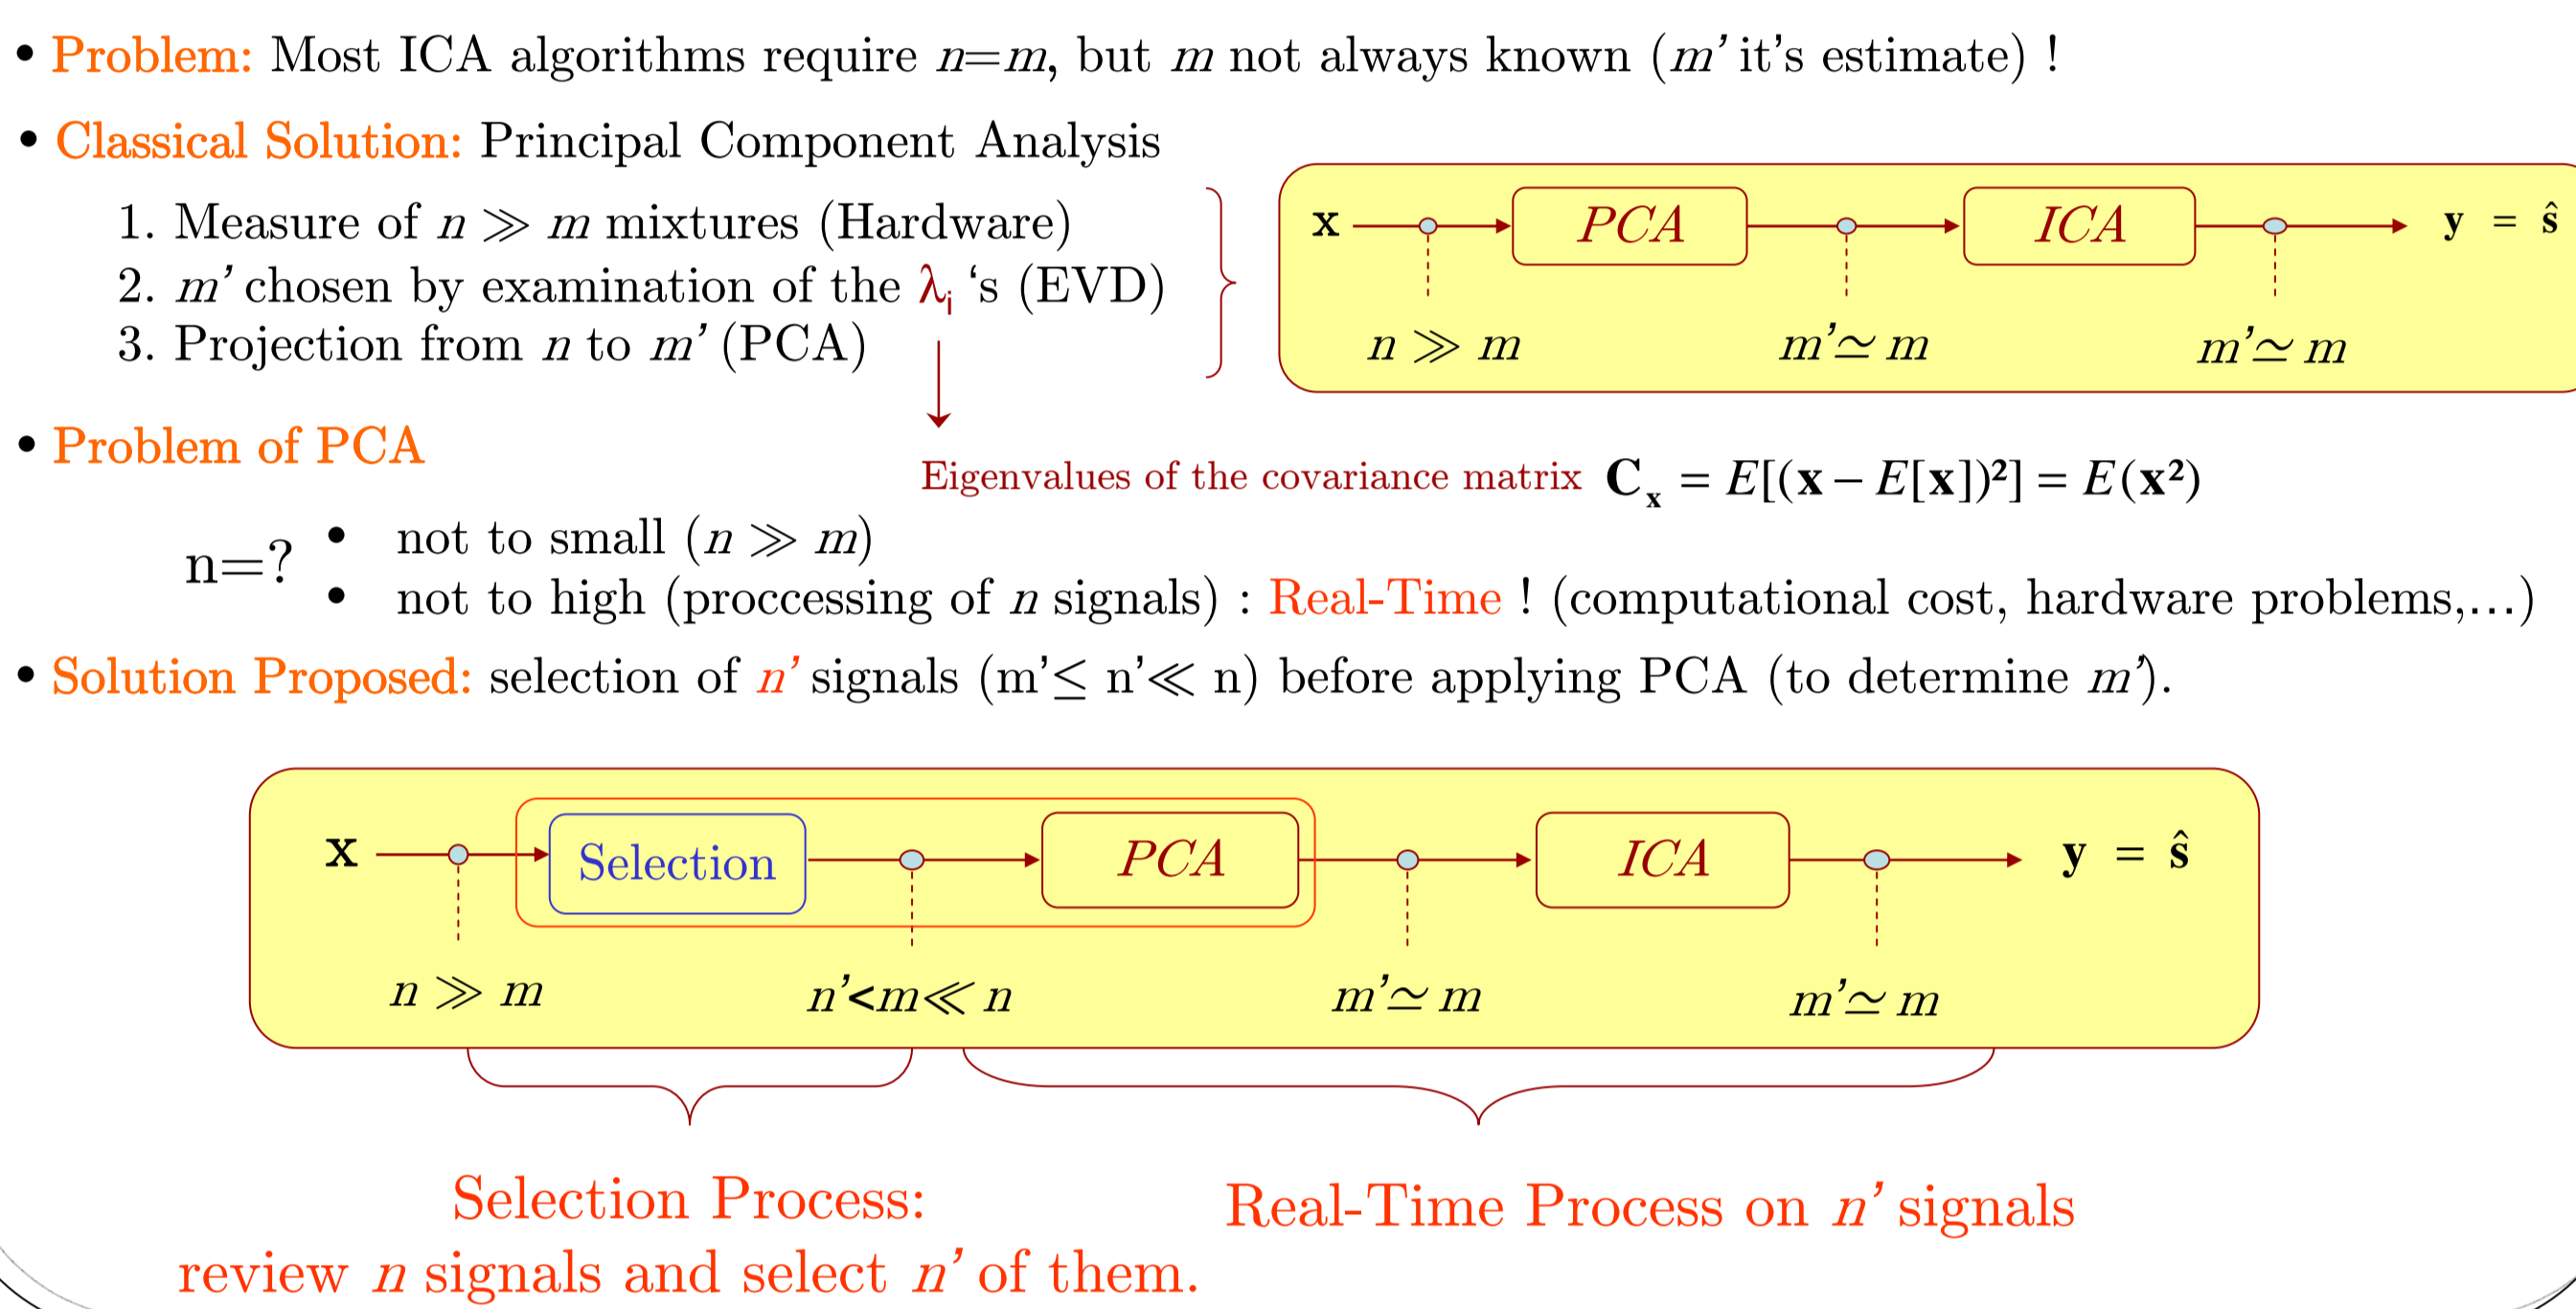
• Problem: Most ICA algorithms require $n=m$, but $m$ not always known ($m'$ it's estimate) !

• Classical Solution: Principal Component Analysis

1. Measure of $n \gg m$ mixtures (Hardware)
2. $m'$ chosen by examination of the $\lambda_i$ 's (EVD)
3. Projection from $n$ to $m'$ (PCA)

$\mathbf{x}$ PCA ICA $\mathbf{y} = \hat{\mathbf{s}}$

$n \gg m$ $m' \simeq m$ $m' \simeq m$

• Problem of PCA

Eigenvalues of the covariance matrix $\mathbf{C_x} = E[(\mathbf{x} - E[\mathbf{x}])^2] = E(\mathbf{x}^2)$

n=? • not to small ($n \gg m$)
• not to high (proccessing of $n$ signals) : Real-Time ! (computational cost, hardware problems,...)

• Solution Proposed: selection of $n'$ signals (m'≤ n'≪ n) before applying PCA (to determine $m'$).

$\mathbf{x}$ Selection PCA ICA $\mathbf{y} = \hat{\mathbf{s}}$

$n \gg m$ $n' < m \ll n$ $m' \simeq m$ $m' \simeq m$

Selection Process: review $n$ signals and select $n'$ of them.

Real-Time Process on $n'$ signals